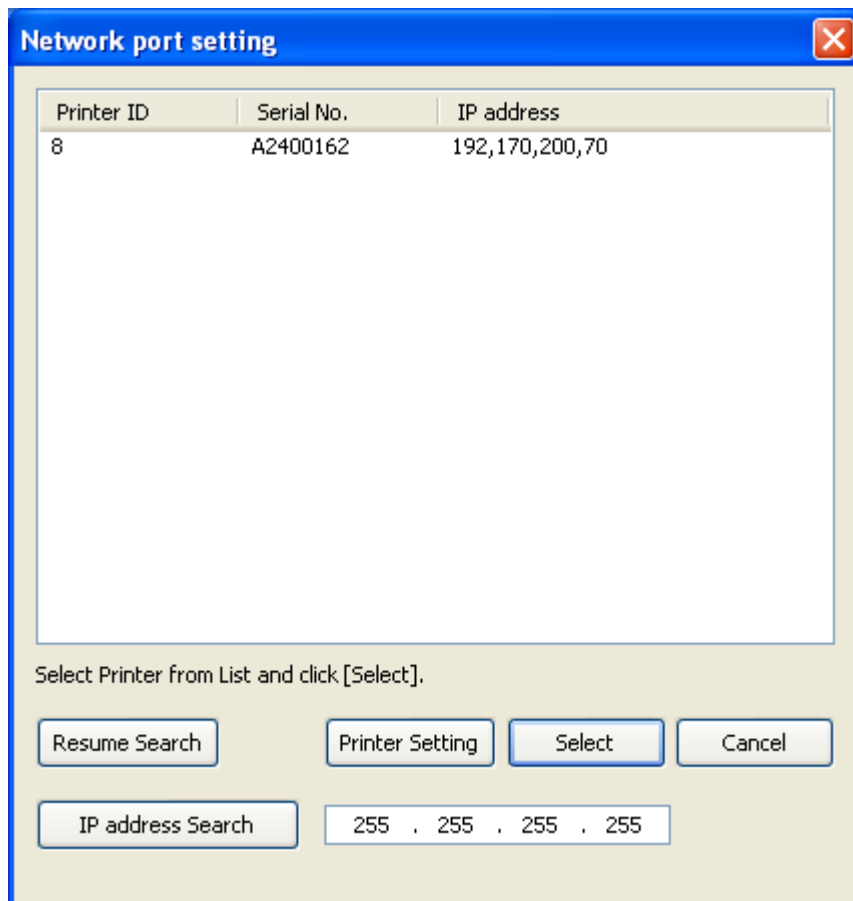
Network port setting

| Printer ID | Serial No. | IP address |
|---|---|---|
| 8 | A2400162 | 192,170,200,70 |

Select Printer from List and click [Select].

Resume Search

Printer Setting

Select

Cancel

IP address Search

255 . 255 . 255 . 255